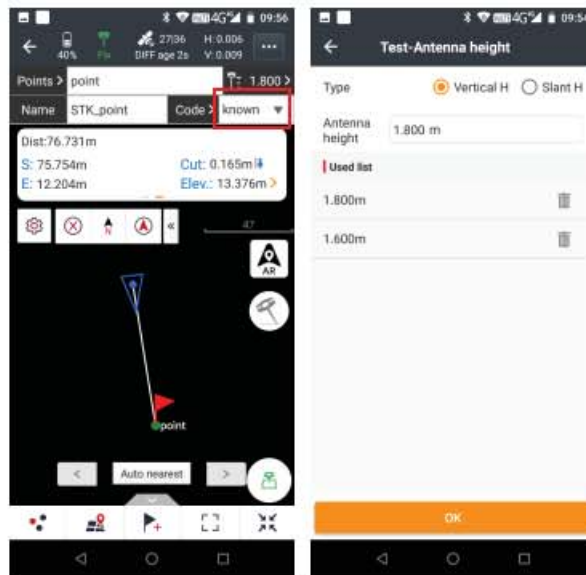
09:56

40%

Fix

27/36

DIFF age 2s

H: 0.006

V: 0.009

Points > point

1.800 >

Name STK_point

Code > known

Dist:76.731m

S: 75.754m

Cut: 0.165m

E: 12.204m

Elev.: 13.376m >

47

AR

point

<

Auto nearest

>

09:5

Test-Antenna height

Type

Vertical H

Slant H

Antenna height

1.800 m

Used list

1.800m

1.600m

OK